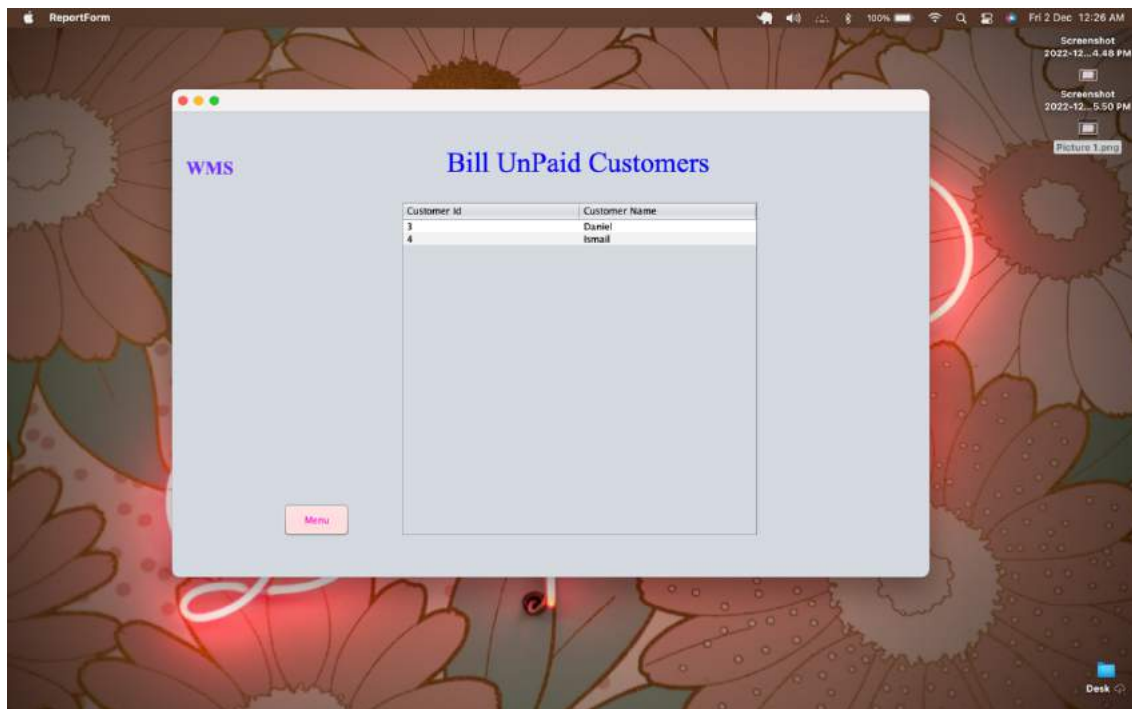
ReportForm

100% Fri 2 Dec 12:26 AM

Screenshot 2022-12...4.48 PM

Screenshot 2022-12...5.50 PM

Picture 1.png

WMS

Bill UnPaid Customers

| Customer Id | Customer Name |
|---|---|
| 3 | Daniel |
| 4 | Ismail |

Menu

Desk